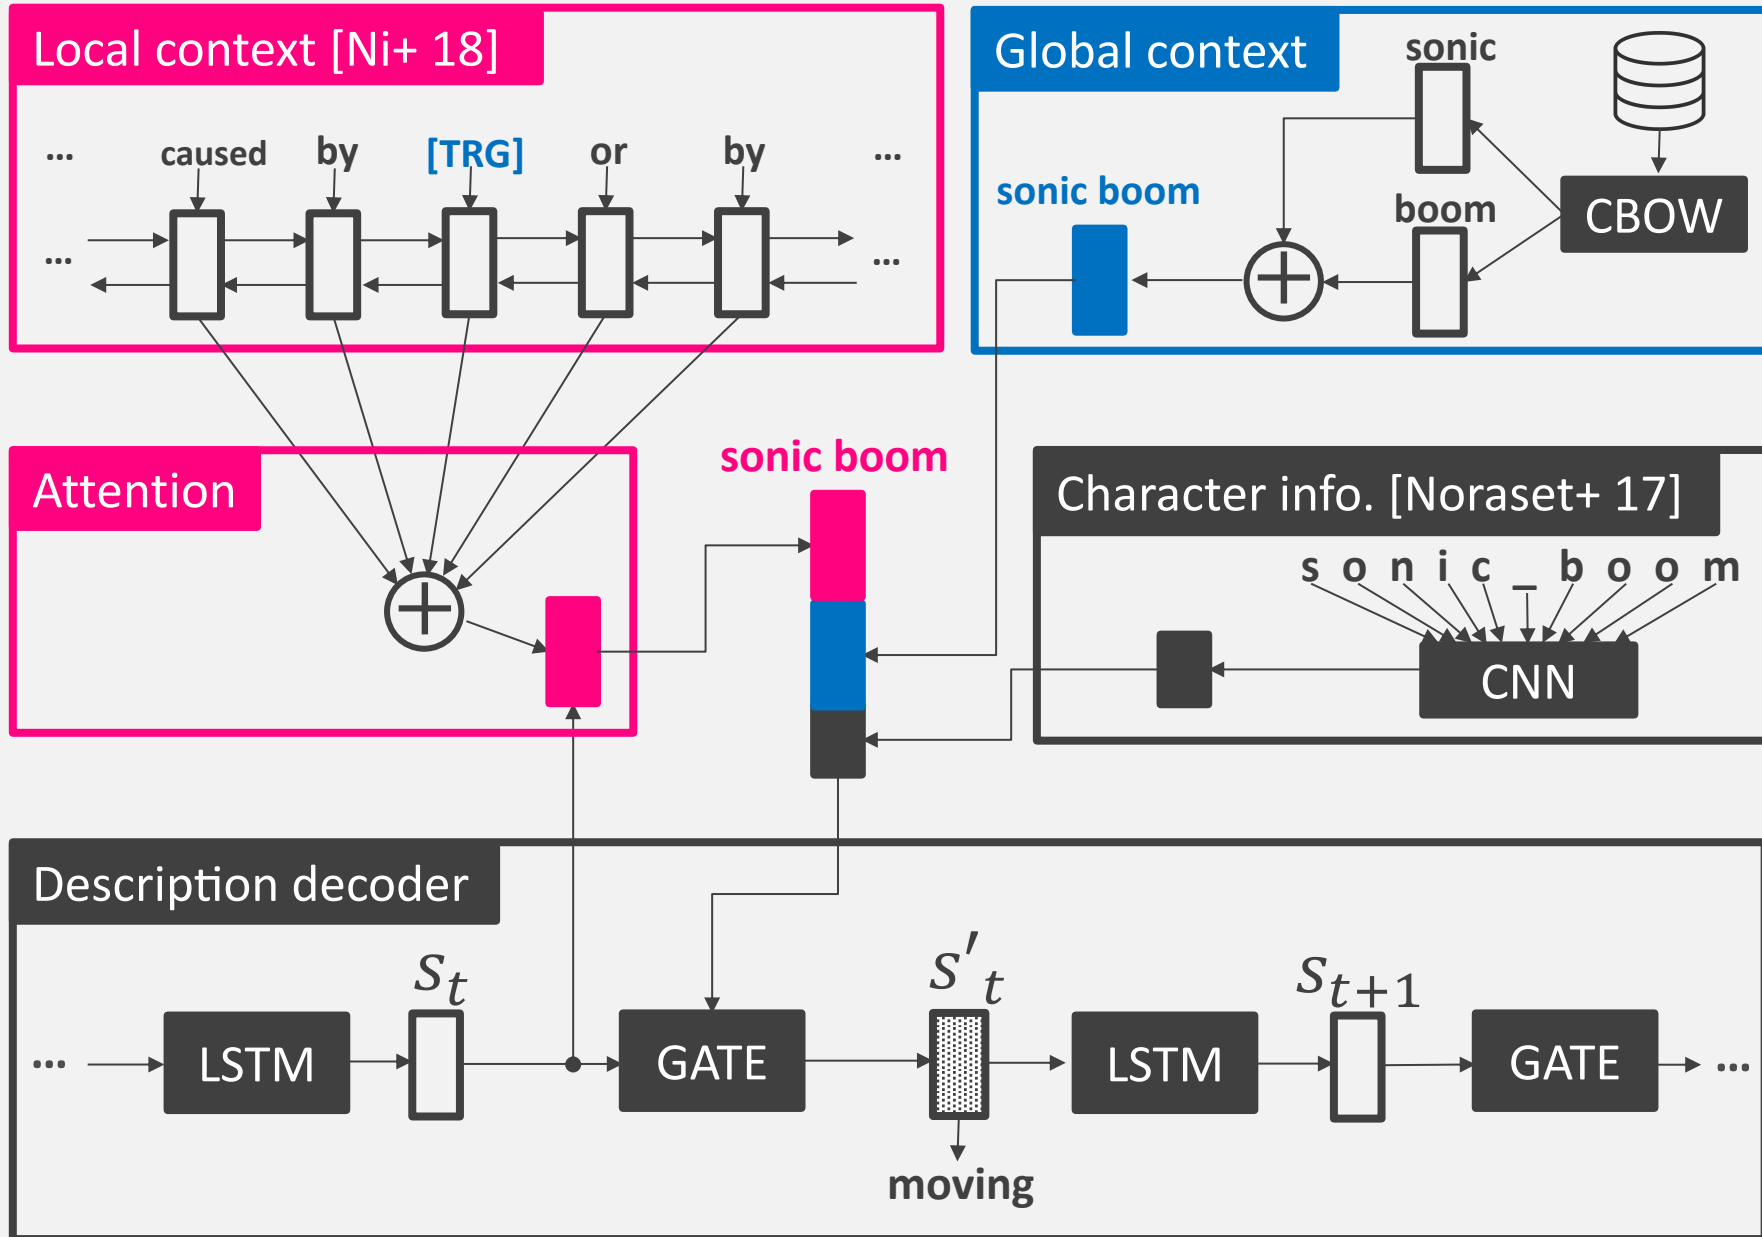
Local context [Ni+ 18]

... caused by [TRG] or by ...

... ...

Global context

sonic

sonic boom

boom

CBOW

Attention

sonic boom

Character info. [Noraset+ 17]

s o n i c _ b o o m

CNN

Description decoder

$s_t$ $s'_t$ $s_{t+1}$

... LSTM GATE LSTM GATE ...

moving